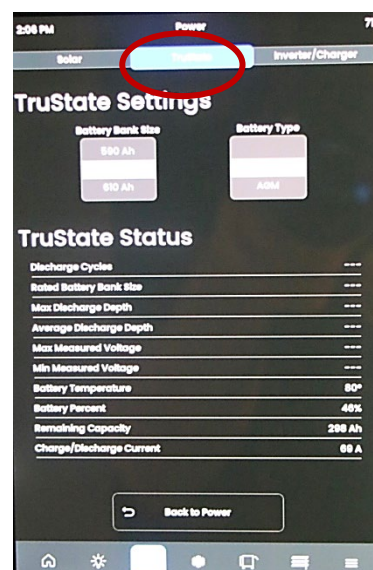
2:06 PM

Power

7

Solar

TruState

Inverter/Charger

TruState Settings

Battery Bank Size

590 Ah

610 Ah

Battery Type

AGM

TruState Status

| | |
|---|---|
| Discharge Cycles | --- |
| Rated Battery Bank Size | --- |
| Max Discharge Depth | --- |
| Average Discharge Depth | --- |
| Max Measured Voltage | --- |
| Min Measured Voltage | --- |
| Battery Temperature | 80° |
| Battery Percent | 46% |
| Remaining Capacity | 298 Ah |
| Charge/Discharge Current | 68 A |

Back to Power